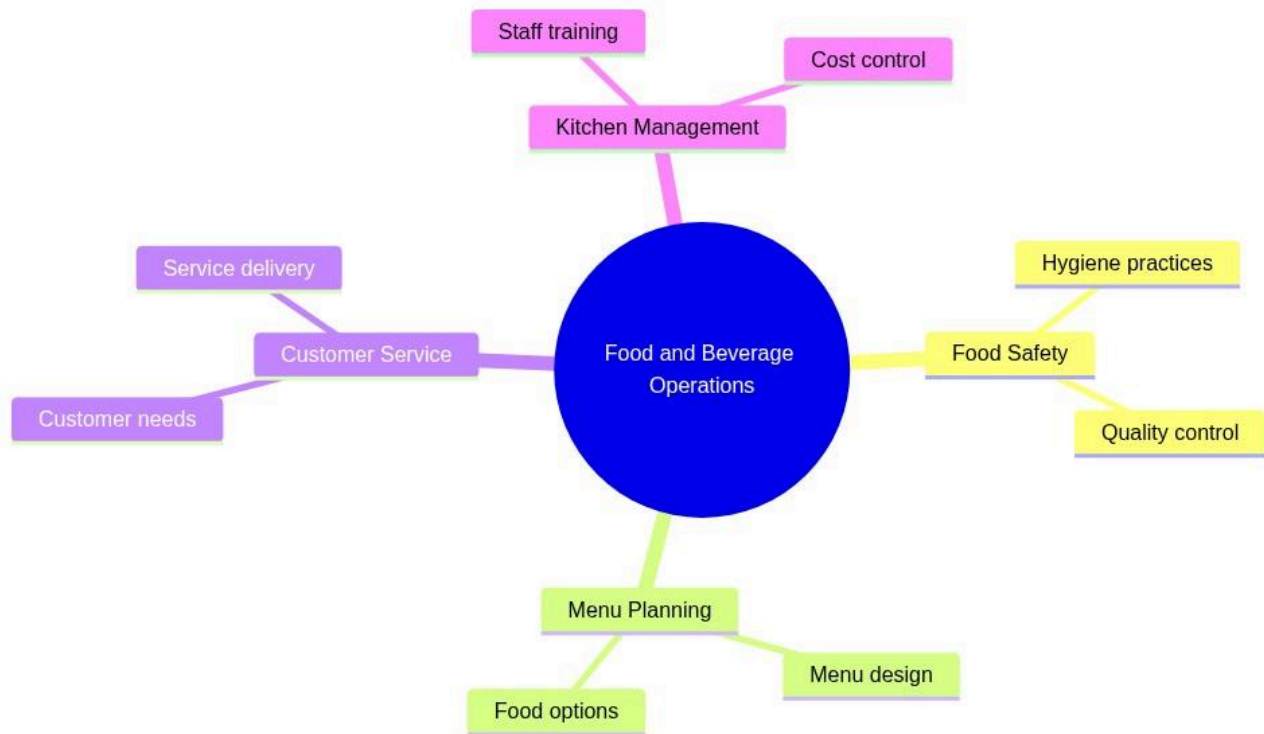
Staff training

Cost control

Kitchen Management

Service delivery

Customer Service

Customer needs

Food and Beverage Operations

Hygiene practices

Food Safety

Quality control

Menu Planning

Menu design

Food options